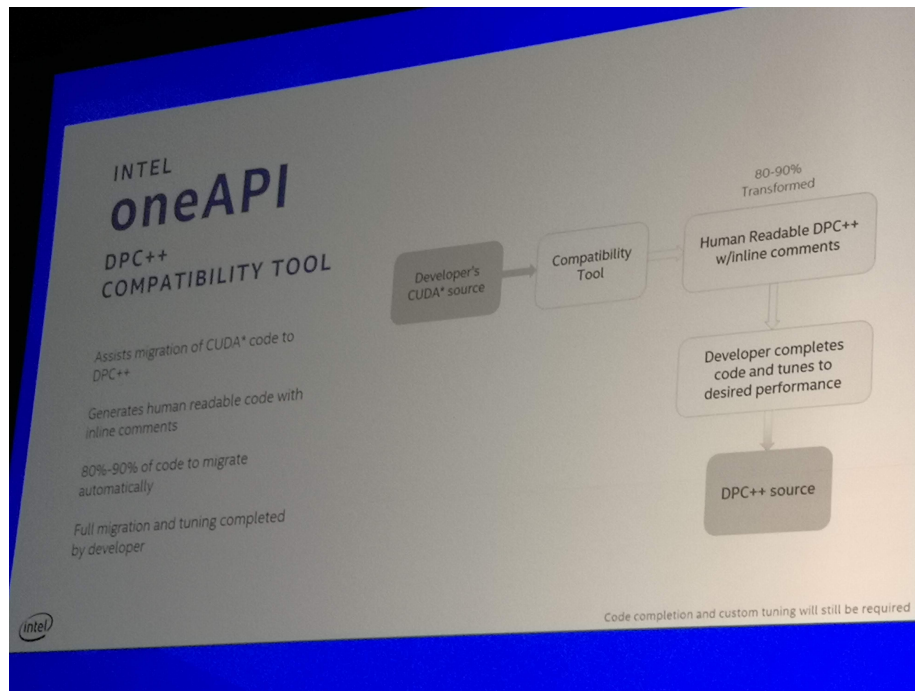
INTEL
oneAPI
DPC++
COMPATIBILITY TOOL

Assists migration of CUDA* code to DPC++

Generates human readable code with inline comments

80%-90% of code to migrate automatically

Full migration and tuning completed by developer

Developer's CUDA* source

Compatibility Tool

80-90%
Transformed

Human Readable DPC++ w/inline comments

Developer completes code and tunes to desired performance

DPC++ source

intel

Code completion and custom tuning will still be required